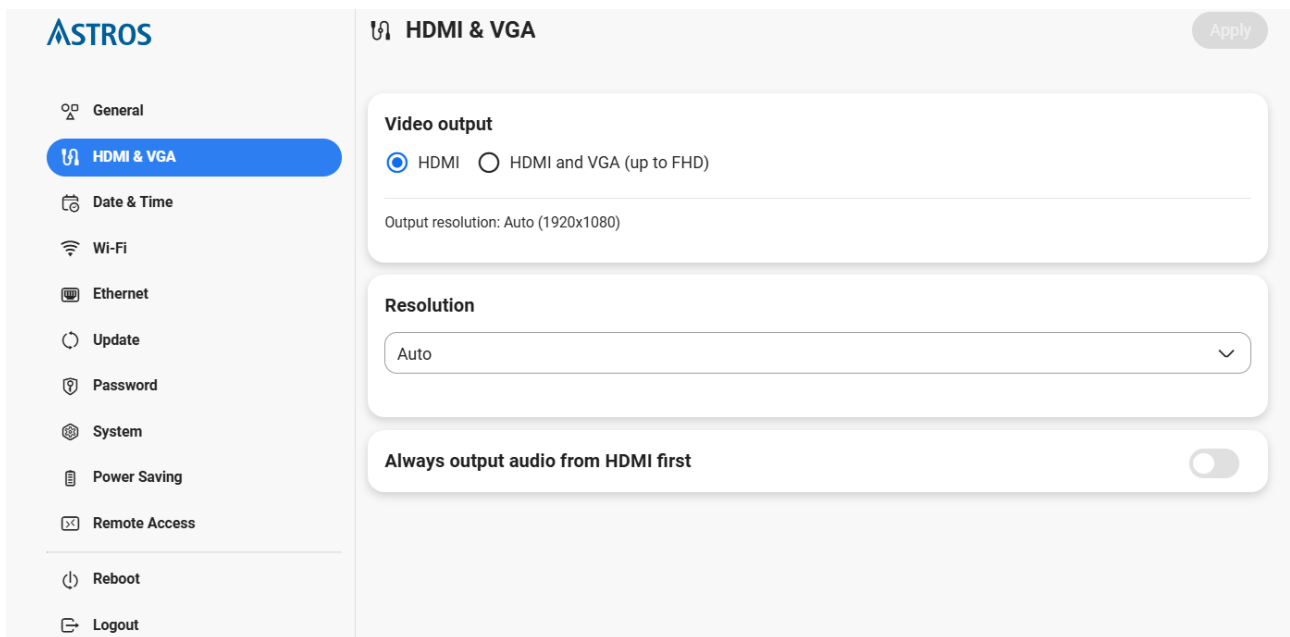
ASTROS

General
HDMI & VGA
Date & Time
Wi-Fi
Ethernet
Update
Password
System
Power Saving
Remote Access
Reboot
Logout

HDMI & VGA

Apply

Video output
HDMI HDMI and VGA (up to FHD)

Output resolution: Auto (1920x1080)

Resolution
Auto

Always output audio from HDMI first